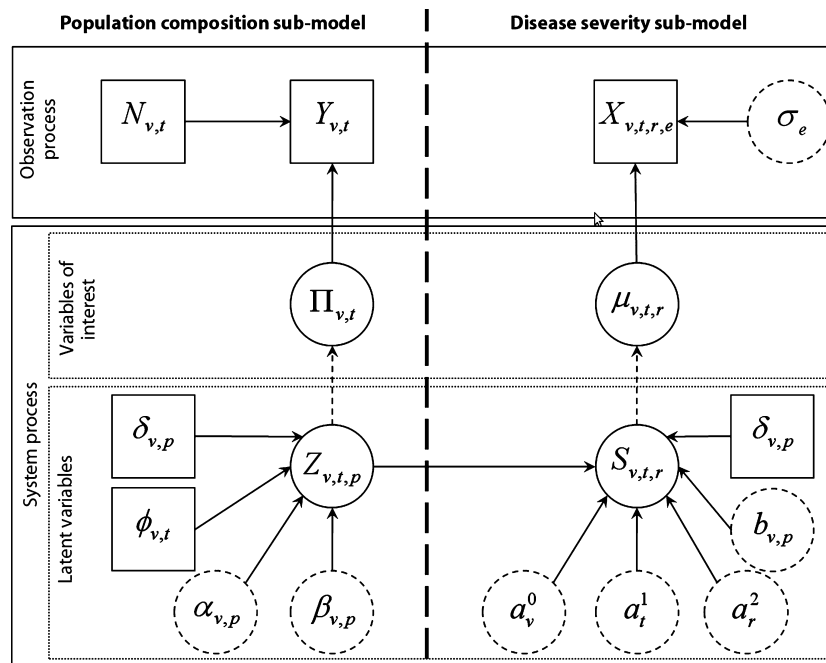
Population composition sub-model

Disease severity sub-model

Observation process

$N_{v,t}$

$Y_{v,t}$

$X_{v,t,r,e}$

$\sigma_e$

System process

Variables of interest

$\Pi_{v,t}$

$\mu_{v,t,r}$

Latent variables

$\delta_{v,p}$

$Z_{v,t,p}$

$S_{v,t,r}$

$\delta_{v,p}$

$\phi_{v,t}$

$b_{v,p}$

$\alpha_{v,p}$

$\beta_{v,p}$

$a_v^0$

$a_t^1$

$a_r^2$